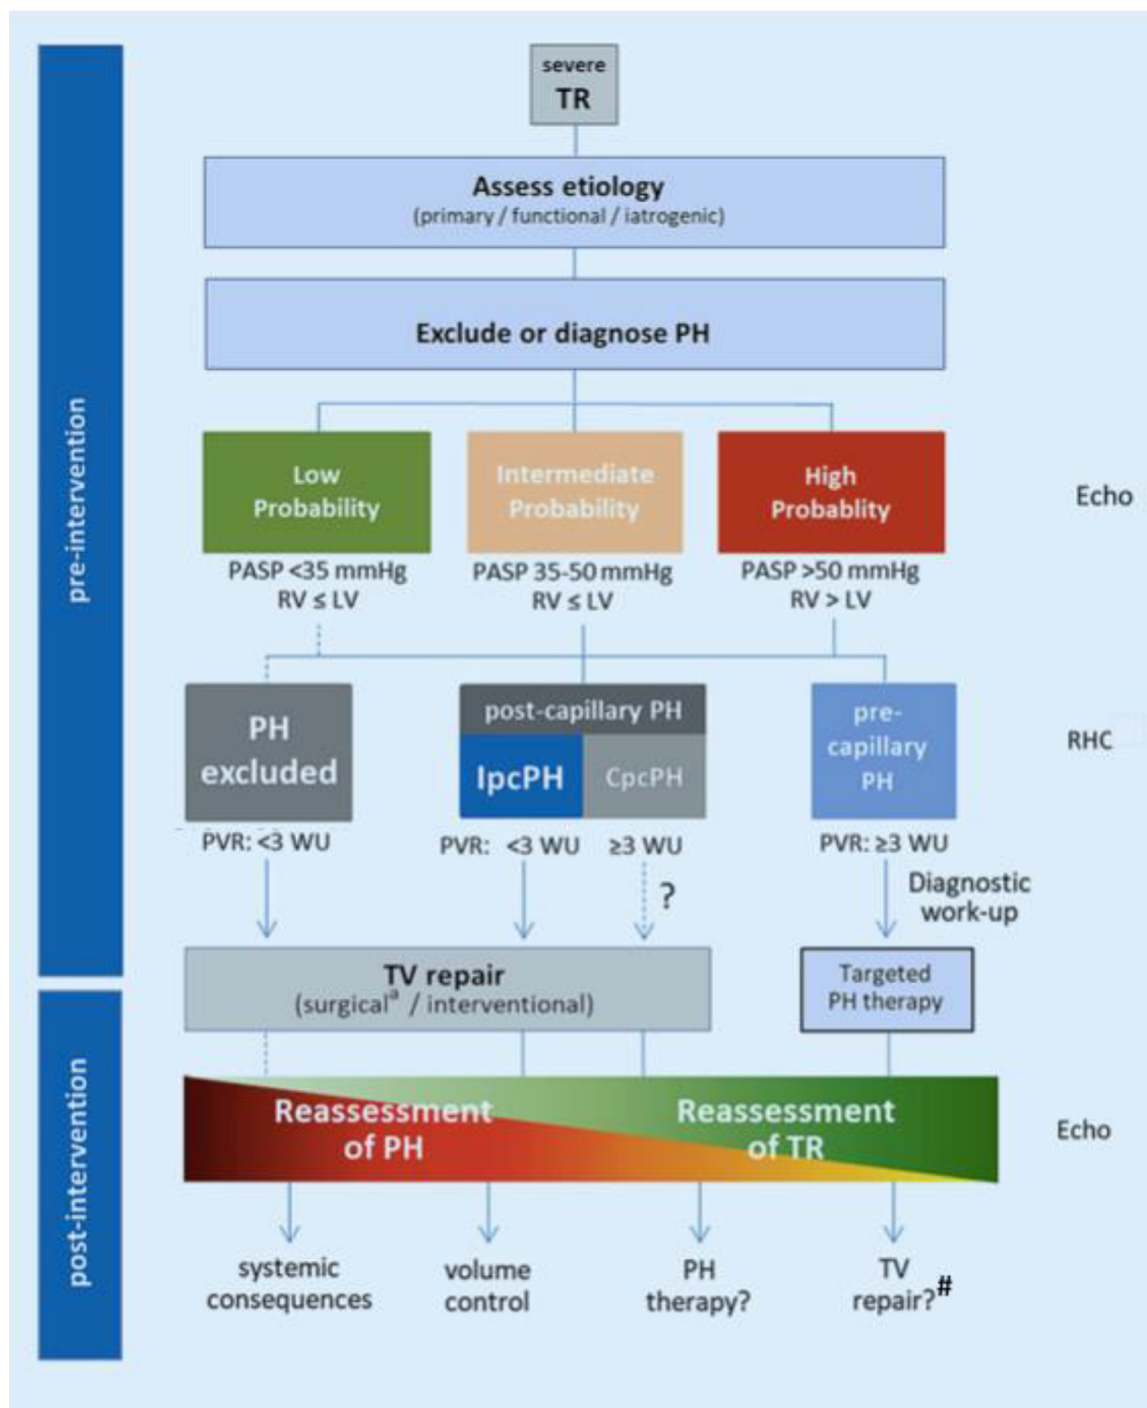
pre-intervention

severe TR

Assess etiology
(primary / functional / iatrogenic)

Exclude or diagnose PH

Low Probability
PASP <35 mmHg
RV ≤ LV

Intermediate Probability
PASP 35-50 mmHg
RV ≤ LV

High Probablity
PASP >50 mmHg
RV > LV

Echo

PH excluded
PVR: <3 WU

post-capillary PH
IpcPH
CpcPH
PVR: <3 WU ≥3 WU

?

pre-capillary PH
PVR: ≥3 WU

RHC

Diagnostic work-up

TV repair
(surgical$^{a}$ / interventional)

Targeted PH therapy

post-intervention

Reassessment of PH

Reassessment of TR

Echo

systemic consequences

volume control

PH therapy?

TV repair?$^{\#}$